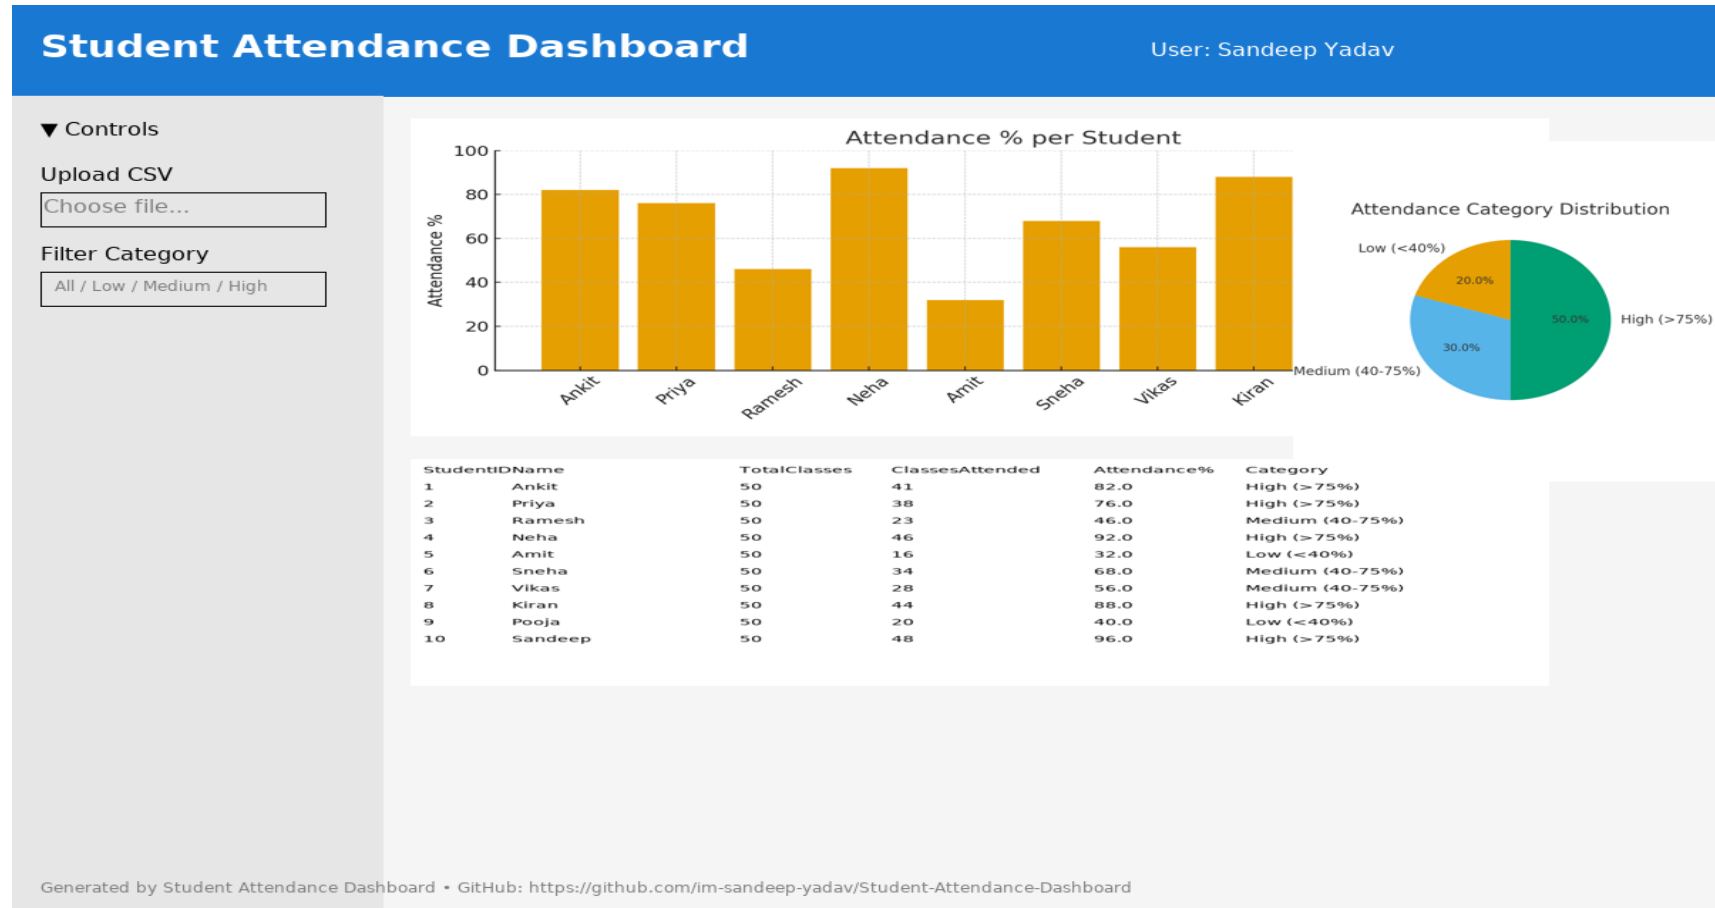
Student Attendance Dashboard

User: Sandeep Yadav

▼ Controls

Upload CSV

Choose file...

Filter Category

All / Low / Medium / High

Attendance % per Student

100
80
60
40
20
0

Attendance %

Ankit
Priya
Ramesh
Neha
Amit
Sneha
Vikas
Kiran

Attendance Category Distribution

Low (<40%)
20.0%
50.0%
High (>75%)
30.0%
Medium (40-75%)

| StudentID | Name | TotalClasses | ClassesAttended | Attendance% | Category |
|---|---|---|---|---|---|
| 1 | Ankit | 50 | 41 | 82.0 | High (>75%) |
| 2 | Priya | 50 | 38 | 76.0 | High (>75%) |
| 3 | Ramesh | 50 | 23 | 46.0 | Medium (40-75%) |
| 4 | Neha | 50 | 46 | 92.0 | High (>75%) |
| 5 | Amit | 50 | 16 | 32.0 | Low (<40%) |
| 6 | Sneha | 50 | 34 | 68.0 | Medium (40-75%) |
| 7 | Vikas | 50 | 28 | 56.0 | Medium (40-75%) |
| 8 | Kiran | 50 | 44 | 88.0 | High (>75%) |
| 9 | Pooja | 50 | 20 | 40.0 | Low (<40%) |
| 10 | Sandeep | 50 | 48 | 96.0 | High (>75%) |

Generated by Student Attendance Dashboard • GitHub: https://github.com/im-sandeep-yadav/Student-Attendance-Dashboard